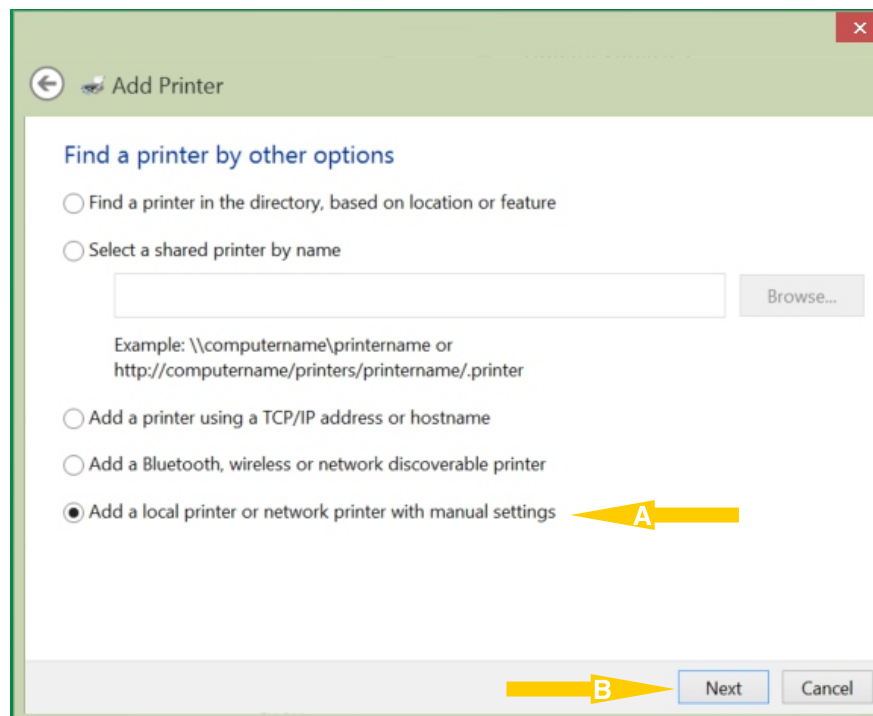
Add Printer

Find a printer by other options

Find a printer in the directory, based on location or feature

Select a shared printer by name

Browse...

Example: \\computername\printername or http://computername/printers/printername/.printer

Add a printer using a TCP/IP address or hostname

Add a Bluetooth, wireless or network discoverable printer

Add a local printer or network printer with manual settings

A

B

Next

Cancel